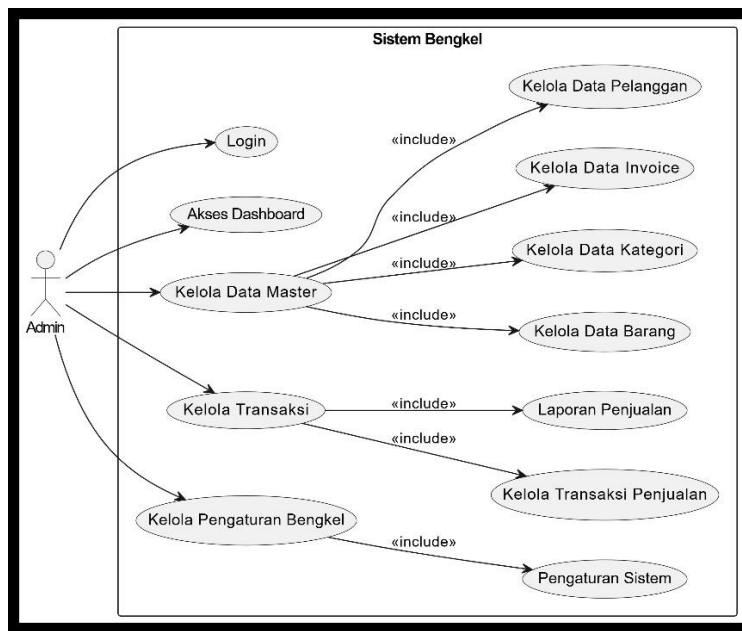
Sistem Bengkel

Admin

Login

Akses Dashboard

Kelola Data Master

Kelola Transaksi

Kelola Pengaturan Bengkel

«include»

Kelola Data Pelanggan

«include»

Kelola Data Invoice

«include»

Kelola Data Kategori

«include»

Kelola Data Barang

«include»

Laporan Penjualan

«include»

Kelola Transaksi Penjualan

«include»

Pengaturan Sistem